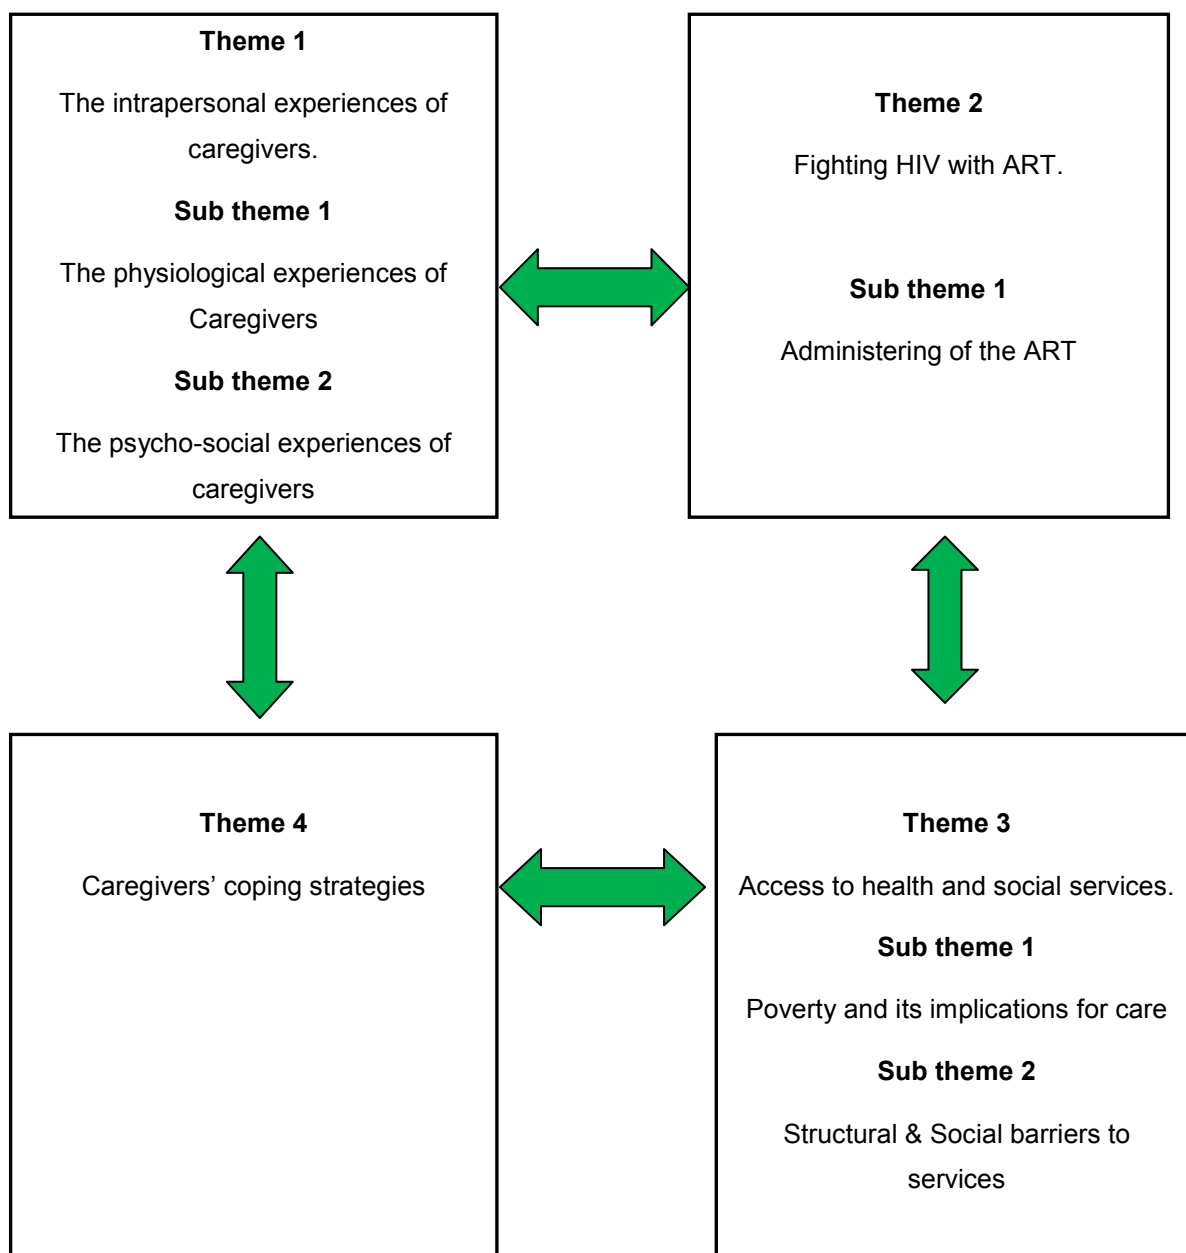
**Theme 1**

The intrapersonal experiences of caregivers.

**Sub theme 1**

The physiological experiences of Caregivers

**Sub theme 2**

The psycho-social experiences of caregivers

**Theme 2**

Fighting HIV with ART.

**Sub theme 1**

Administering of the ART

**Theme 4**

Caregivers' coping strategies

**Theme 3**

Access to health and social services.

**Sub theme 1**

Poverty and its implications for care

**Sub theme 2**

Structural & Social barriers to services